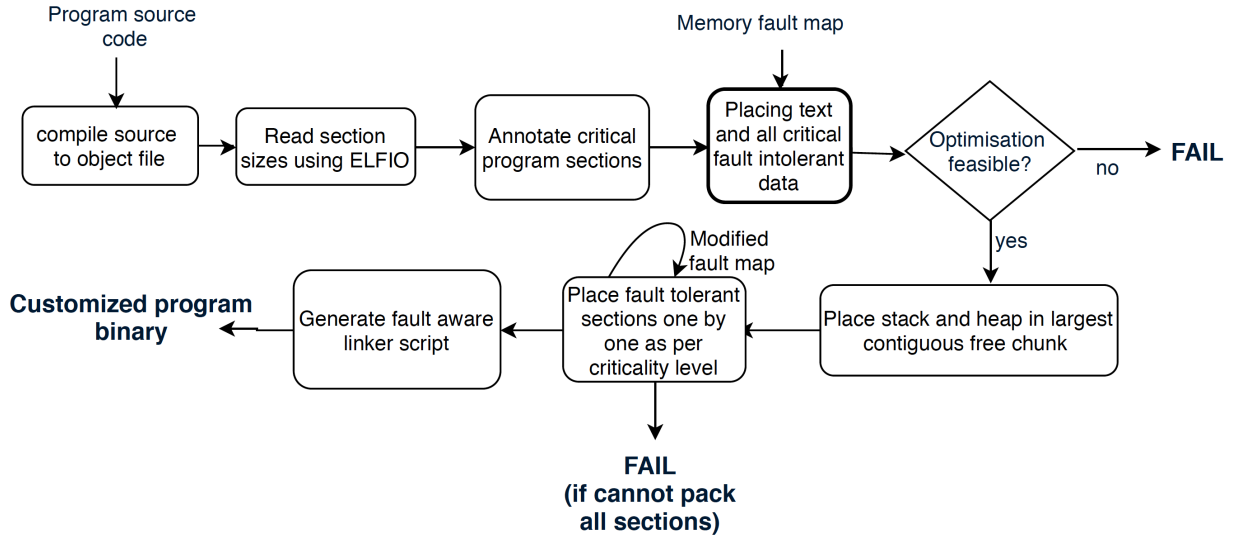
Program source code

Memory fault map

compile source to object file

Read section sizes using ELFIO

Annotate critical program sections

Placing text and all critical fault intolerant data

Optimisation feasible?

no

FAIL

yes

Modified fault map

Customized program binary

Generate fault aware linker script

Place fault tolerant sections one by one as per criticality level

Place stack and heap in largest contiguous free chunk

FAIL
(if cannot pack all sections)